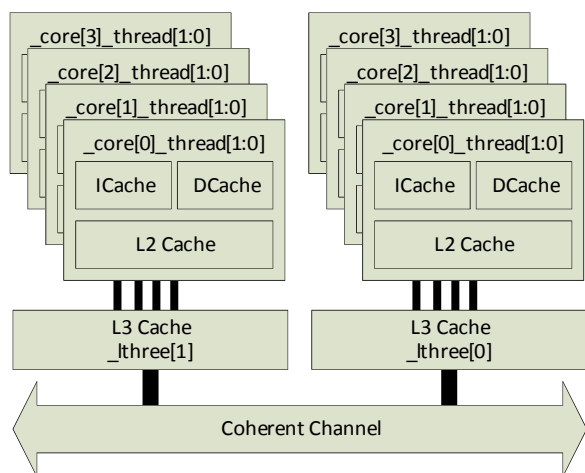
_core[3]_thread[1:0]
_core[2]_thread[1:0]
_core[1]_thread[1:0]
_core[0]_thread[1:0]
ICache
DCache
L2 Cache

_core[3]_thread[1:0]
_core[2]_thread[1:0]
_core[1]_thread[1:0]
_core[0]_thread[1:0]
ICache
DCache
L2 Cache

L3 Cache
_lthree[1]

L3 Cache
_lthree[0]

Coherent Channel